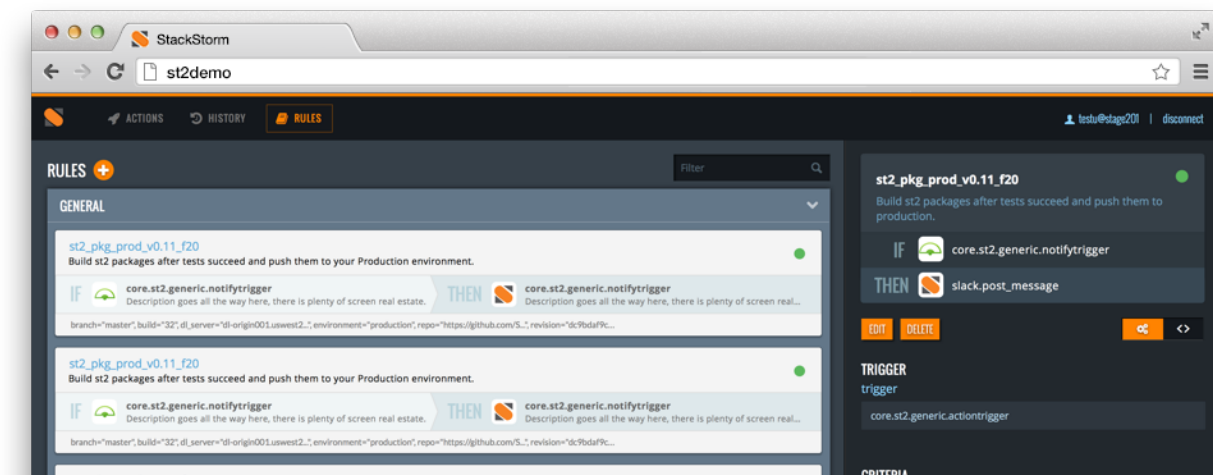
StackStorm

st2demo

ACTIONS HISTORY RULES

testu@stage201 | disconnect

RULES

Filter

GENERAL

st2_pkg_prod_v0.11_f20
Build st2 packages after tests succeed and push them to your Production environment.

IF core.st2.generic.notifytrigger
Description goes all the way here, there is plenty of screen real estate.

THEN core.st2.generic.notifytrigger
Description goes all the way here, there is plenty of screen real...

branch="master", build="32", dl_server="dl-origin001.uswest2...", environment="production", repo="https://github.com/S...", revision="dc9bdaf9c...

st2_pkg_prod_v0.11_f20
Build st2 packages after tests succeed and push them to your Production environment.

IF core.st2.generic.notifytrigger
Description goes all the way here, there is plenty of screen real estate.

THEN core.st2.generic.notifytrigger
Description goes all the way here, there is plenty of screen real...

branch="master", build="32", dl_server="dl-origin001.uswest2...", environment="production", repo="https://github.com/S...", revision="dc9bdaf9c...

st2_pkg_prod_v0.11_f20
Build st2 packages after tests succeed and push them to production.

IF core.st2.generic.notifytrigger

THEN slack.post_message

EDIT DELETE

TRIGGER
trigger

core.st2.generic.actiontrigger

CRITERIA